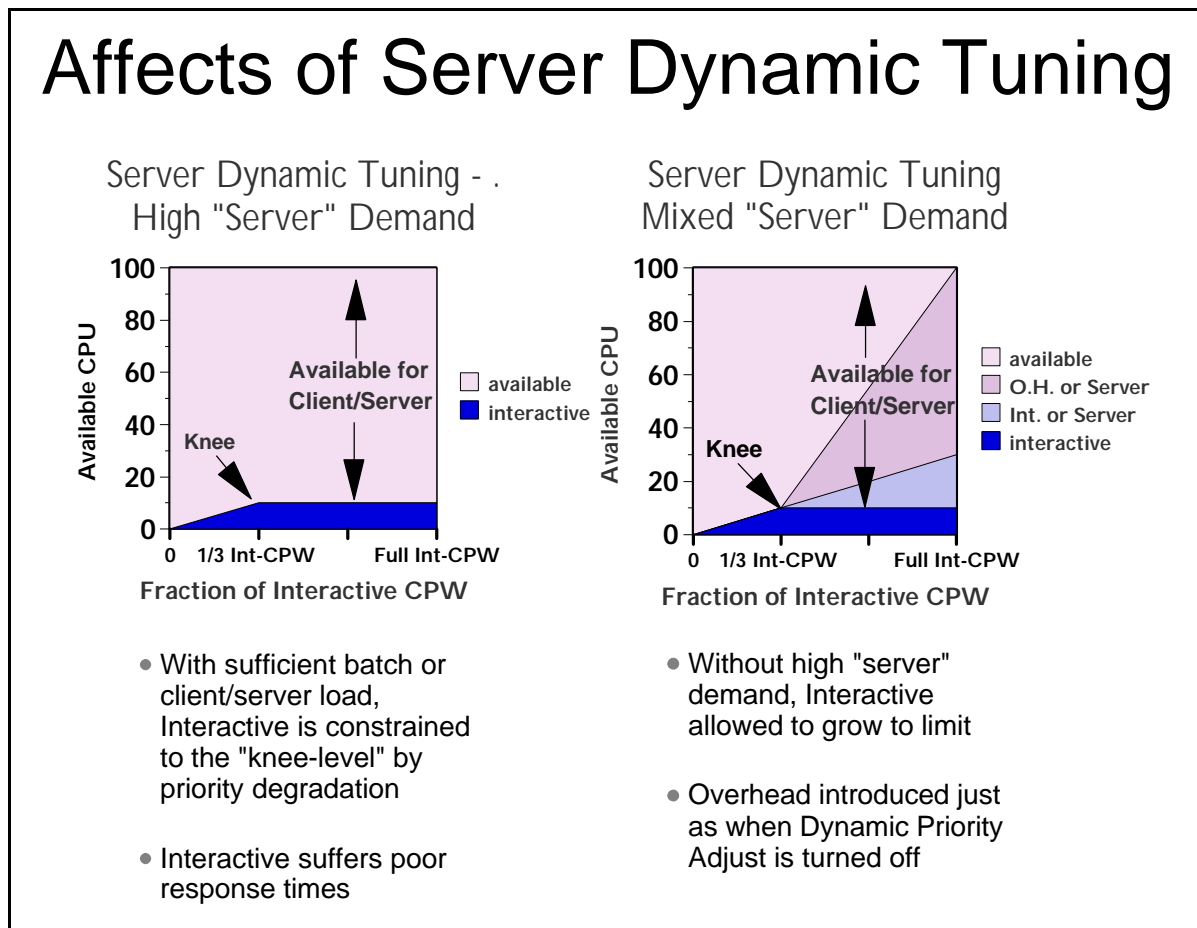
Affects of Server Dynamic Tuning

Server Dynamic Tuning - . High "Server" Demand

100
80
60
40
20
0
Available CPU
Available for Client/Server
Knee
available
interactive
0 1/3 Int-CPW Full Int-CPW
Fraction of Interactive CPW

With sufficient batch or client/server load, Interactive is constrained to the "knee-level" by priority degradation

Interactive suffers poor response times

Server Dynamic Tuning Mixed "Server" Demand

100
80
60
40
20
0
Available CPU
Available for Client/Server
Knee
available
O.H. or Server
Int. or Server
interactive
0 1/3 Int-CPW Full Int-CPW
Fraction of Interactive CPW

Without high "server" demand, Interactive allowed to grow to limit

Overhead introduced just as when Dynamic Priority Adjust is turned off